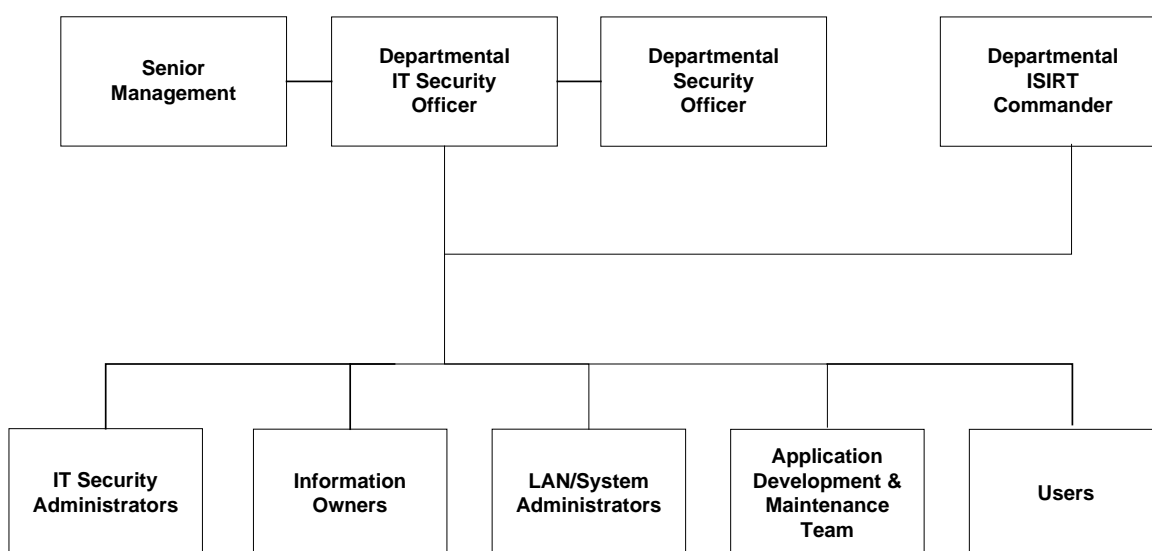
Senior Management

Departmental IT Security Officer

Departmental Security Officer

Departmental ISIRT Commander

IT Security Administrators

Information Owners

LAN/System Administrators

Application Development & Maintenance Team

Users